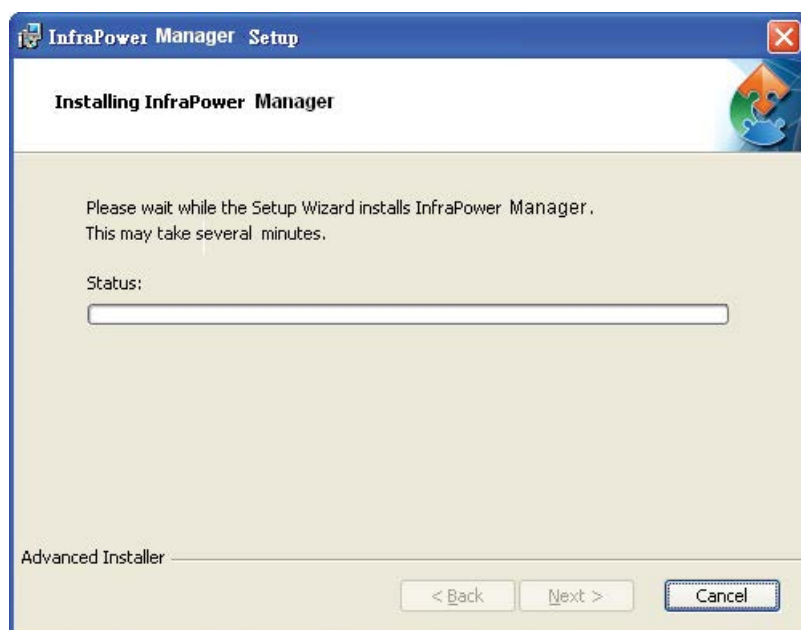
InfraPower Manager Setup

Installing InfraPower Manager

Please wait while the Setup Wizard installs InfraPower Manager.
This may take several minutes.

Status:

Advanced Installer

< Back
Next >
Cancel